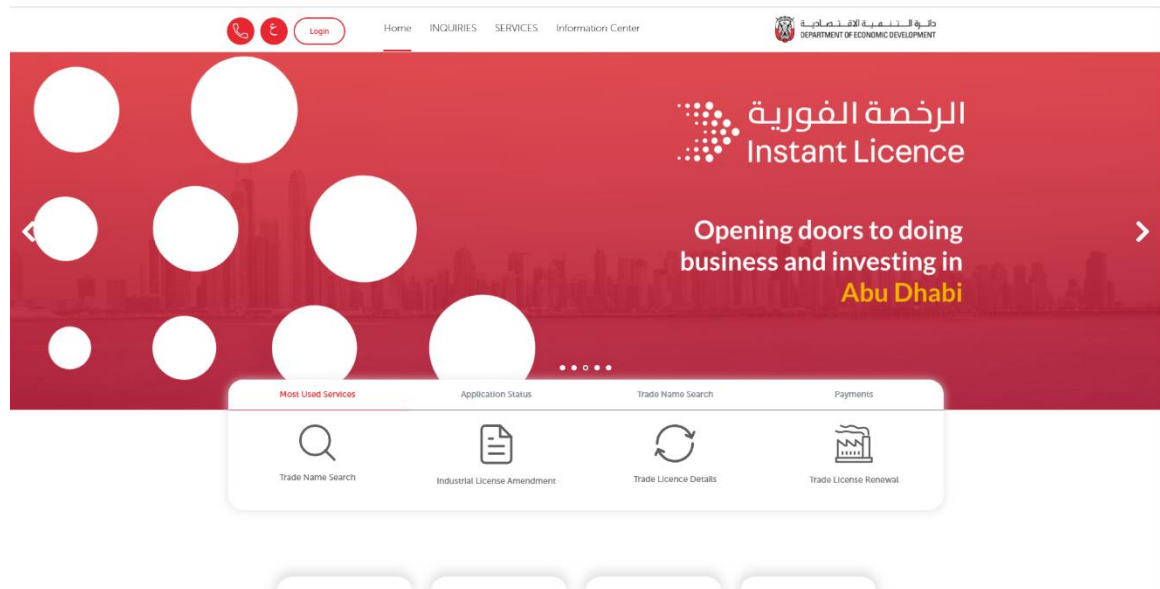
ع Login Home INQUIRIES SERVICES Information Center

دائــرة الــتــنــمــيــة الاقــتــصــاديــة
DEPARTMENT OF ECONOMIC DEVELOPMENT

الرخصة الفورية
Instant Licence

Opening doors to doing business and investing in Abu Dhabi

Most Used Services | Application Status | Trade Name Search | Payments

Trade Name Search
Industrial License Amendment
Trade Licence Details
Trade License Renewal